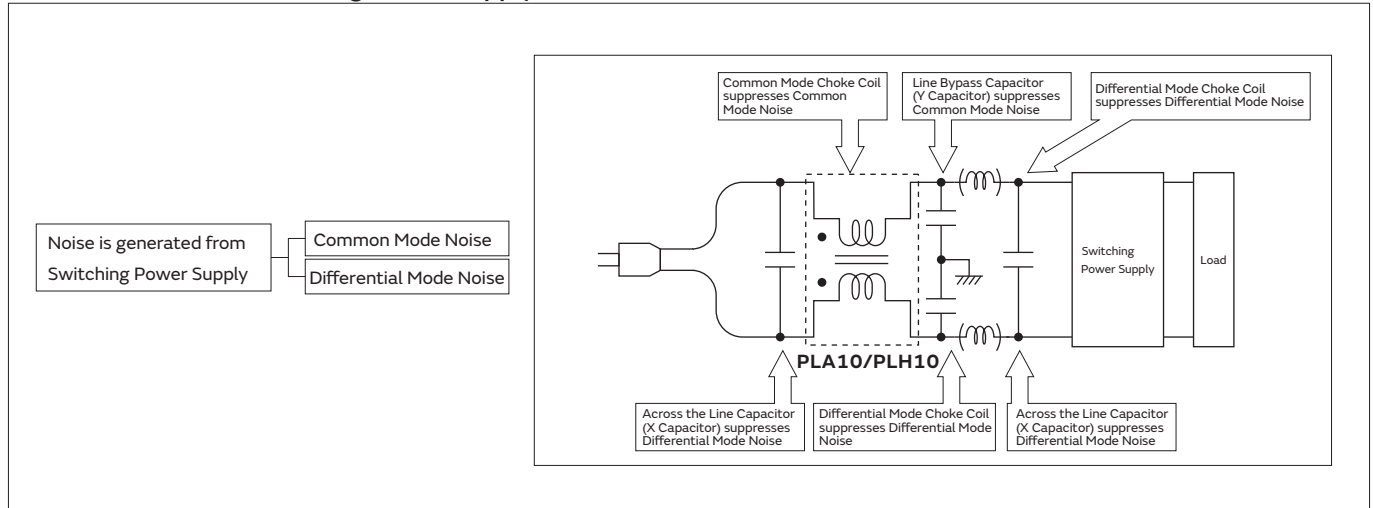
Noise is generated from Switching Power Supply

Common Mode Noise

Differential Mode Noise

Common Mode Choke Coil suppresses Common Mode Noise

Line Bypass Capacitor (Y Capacitor) suppresses Common Mode Noise

Differential Mode Choke Coil suppresses Differential Mode Noise

Switching Power Supply

Load

PLA10/PLH10

Across the Line Capacitor (X Capacitor) suppresses Differential Mode Noise

Differential Mode Choke Coil suppresses Differential Mode Noise

Across the Line Capacitor (X Capacitor) suppresses Differential Mode Noise